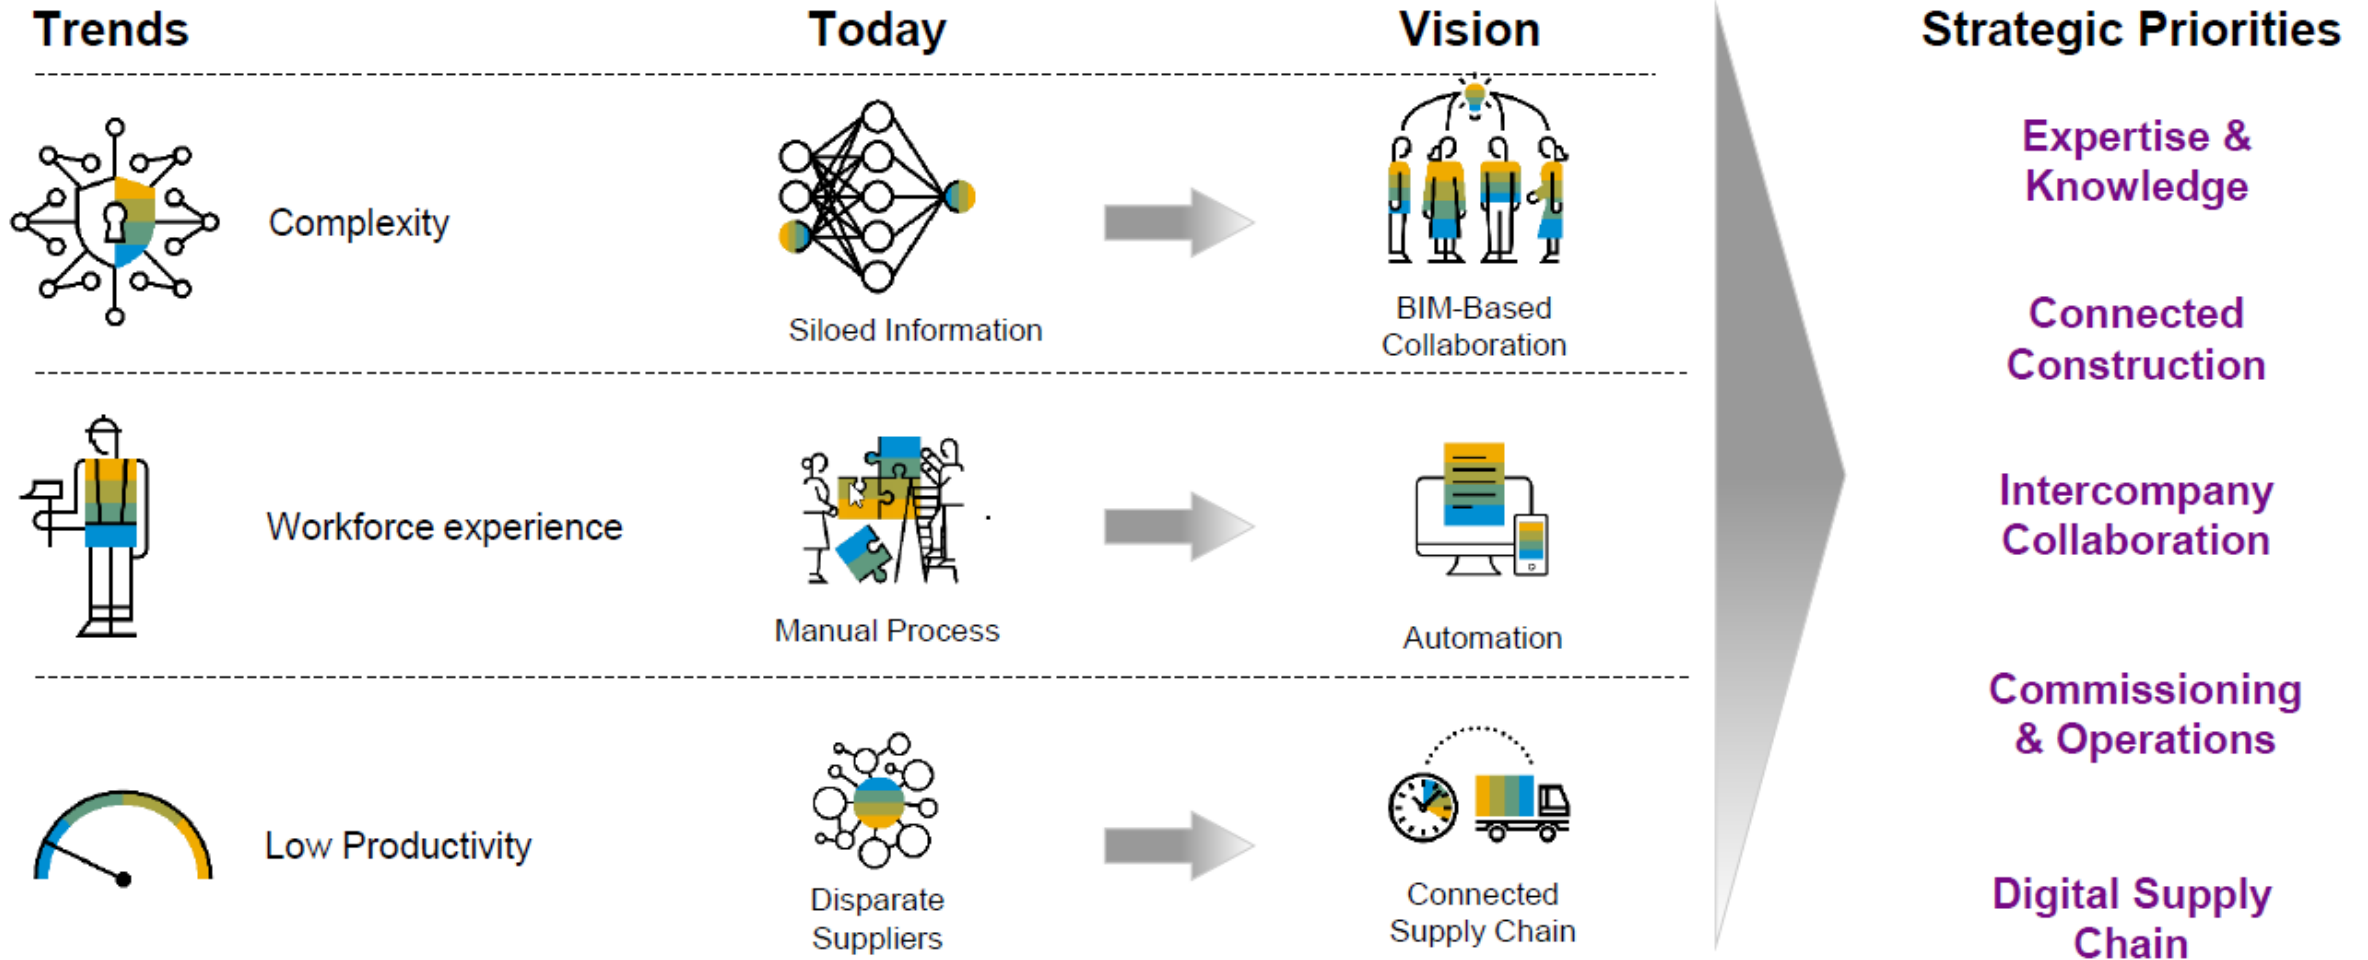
Trends

Today

Vision

Strategic Priorities

Complexity

Siloed Information

BIM-Based Collaboration

Workforce experience

Manual Process

Automation

Low Productivity

Disparate Suppliers

Connected Supply Chain

Expertise & Knowledge

Connected Construction

Intercompany Collaboration

Commissioning & Operations

Digital Supply Chain